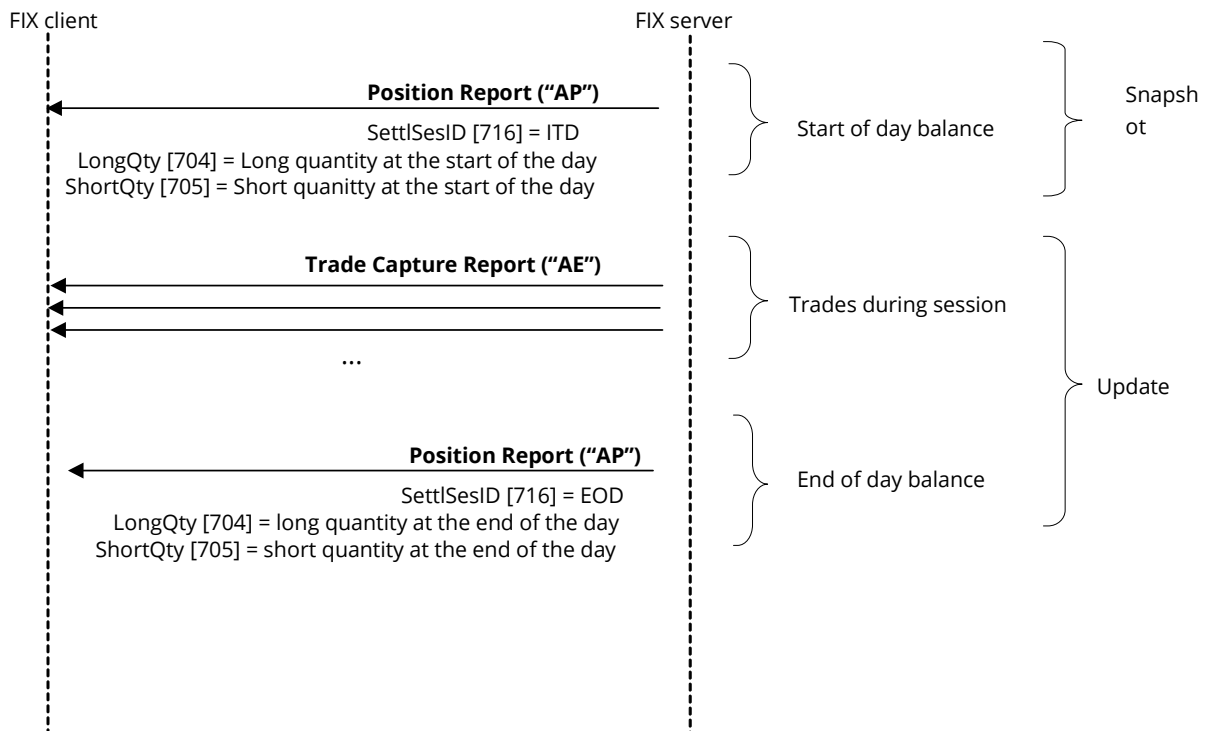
FIX client

FIX server

Position Report ("AP")

SettlSesID [716] = ITD

LongQty [704] = Long quantity at the start of the day

ShortQty [705] = Short quanitty at the start of the day

Start of day balance

Snapsh ot

Trade Capture Report ("AE")

Trades during session

...

Update

Position Report ("AP")

SettlSesID [716] = EOD

LongQty [704] = long quantity at the end of the day

ShortQty [705] = short quantity at the end of the day

End of day balance